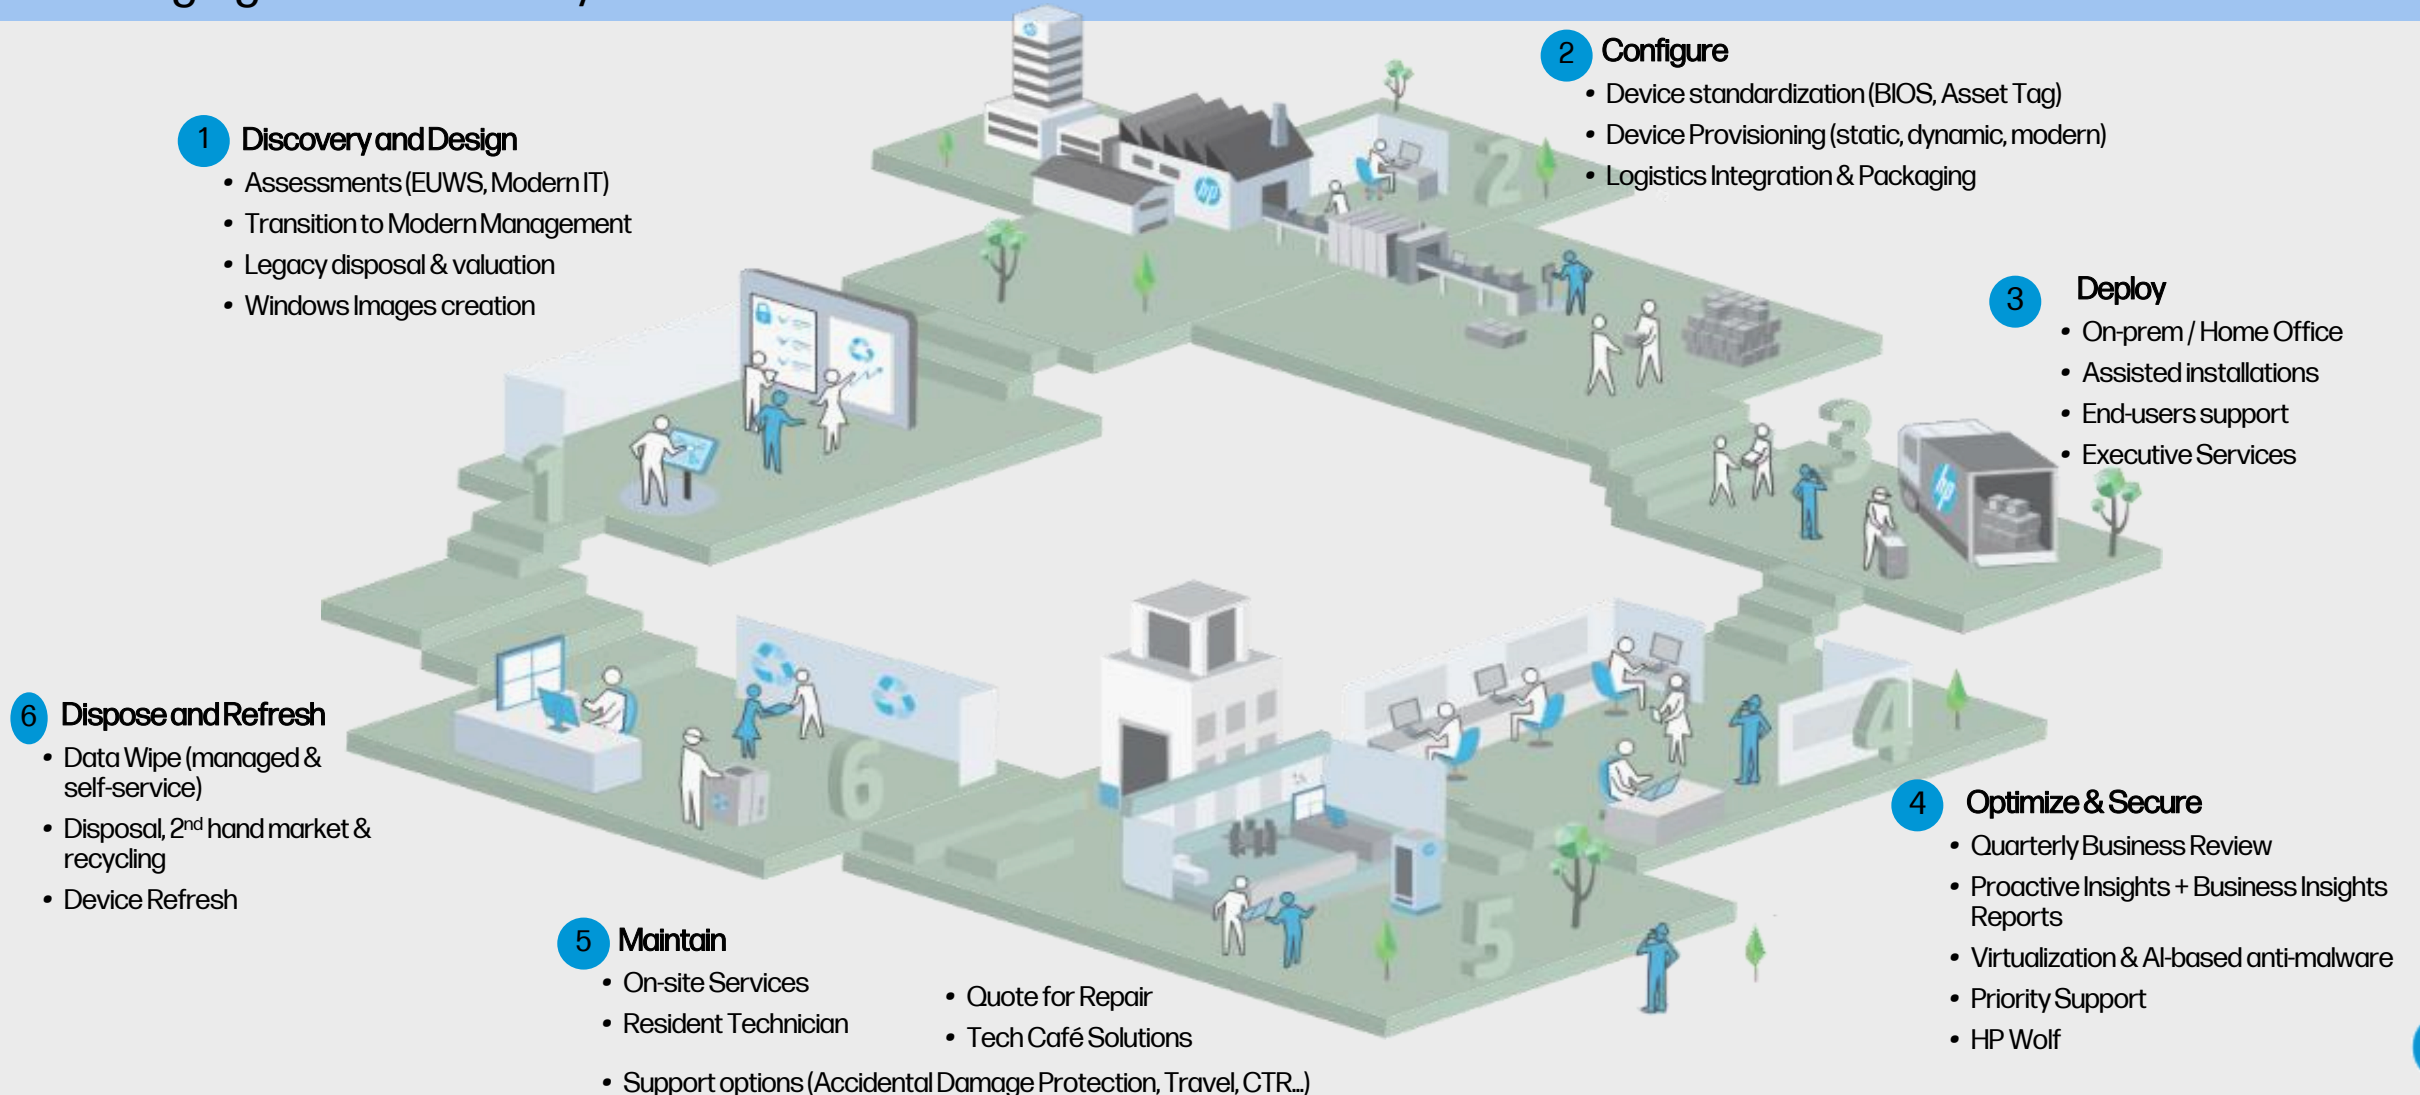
1 Discovery and Design
• Assessments (EUWS, Modern IT)
• Transition to Modern Management
• Legacy disposal & valuation
• Windows Images creation

2 Configure
• Device standardization (BIOS, Asset Tag)
• Device Provisioning (static, dynamic, modern)
• Logistics Integration & Packaging

3 Deploy
• On-prem / Home Office
• Assisted installations
• End-users support
• Executive Services

4 Optimize & Secure
• Quarterly Business Review
• Proactive Insights + Business Insights Reports
• Virtualization & AI-based anti-malware
• Priority Support
• HP Wolf

5 Maintain
• On-site Services
• Resident Technician
• Quote for Repair
• Tech Café Solutions
• Support options (Accidental Damage Protection, Travel, CTR...)

6 Dispose and Refresh
• Data Wipe (managed & self-service)
• Disposal, 2$^{nd}$ hand market & recycling
• Device Refresh

1
2
3
4
5
6